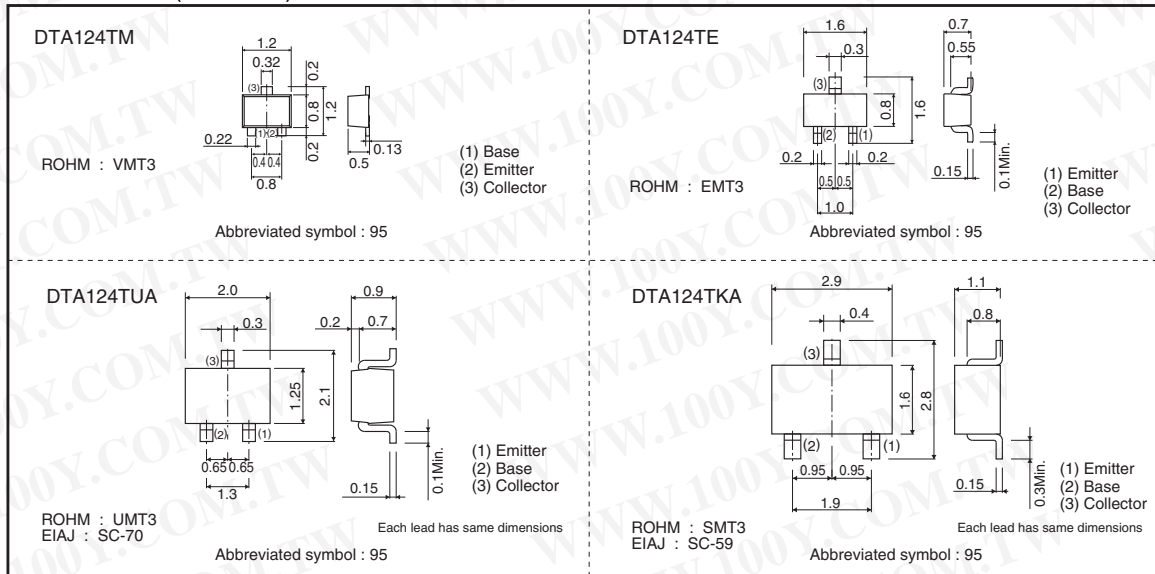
DTA124TM

1.2
0.32
(3)
0.2
0.8
1.2
(1)(2)
0.22
0.4 0.4
0.8
0.2
0.13
0.5

ROHM : VMT3

(1) Base
(2) Emitter
(3) Collector

Abbreviated symbol : 95

DTA124TE

1.6
0.3
(3)
0.8
1.6
(2) (1)
0.2
0.2
0.5 0.5
1.0
0.7
0.55
0.15
0.1Min.

ROHM : EMT3

(1) Emitter
(2) Base
(3) Collector

Abbreviated symbol : 95

DTA124TUA

2.0
0.3
(3)
1.25
2.1
(2) (1)
0.65 0.65
1.3
0.9
0.2
0.7
0.15
0.1Min.

(1) Emitter
(2) Base
(3) Collector

ROHM : UMT3
EIAJ : SC-70

Each lead has same dimensions

Abbreviated symbol : 95

DTA124TKA

2.9
0.4
(3)
1.6
2.8
(2) (1)
0.95 0.95
1.9
1.1
0.8
0.15
0.3Min.

(1) Emitter
(2) Base
(3) Collector

ROHM : SMT3
EIAJ : SC-59

Each lead has same dimensions

Abbreviated symbol : 95